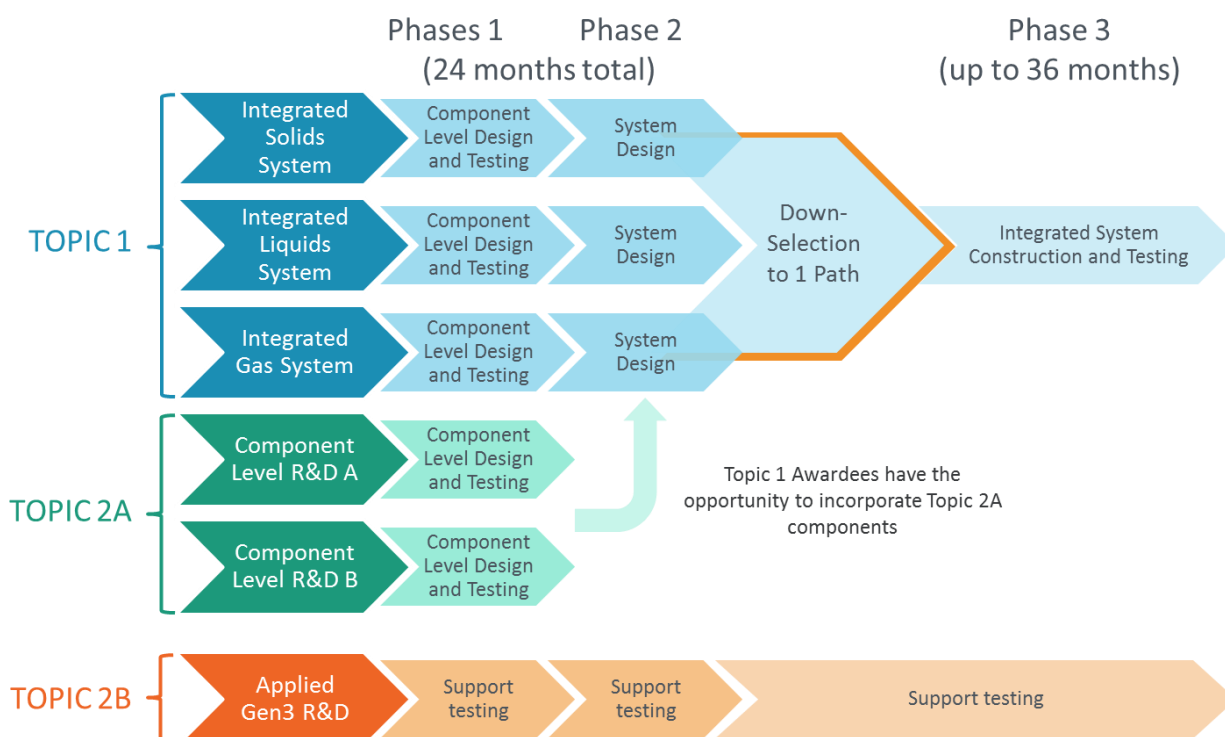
Phases 1 Phase 2
(24 months total)

Phase 3
(up to 36 months)

TOPIC 1

Integrated Solids System
Component Level Design and Testing
System Design

Integrated Liquids System
Component Level Design and Testing
System Design

Integrated Gas System
Component Level Design and Testing
System Design

Down-Selection to 1 Path

Integrated System Construction and Testing

TOPIC 2A

Component Level R&D A
Component Level Design and Testing

Component Level R&D B
Component Level Design and Testing

Topic 1 Awardees have the opportunity to incorporate Topic 2A components

TOPIC 2B

Applied Gen3 R&D
Support testing
Support testing
Support testing